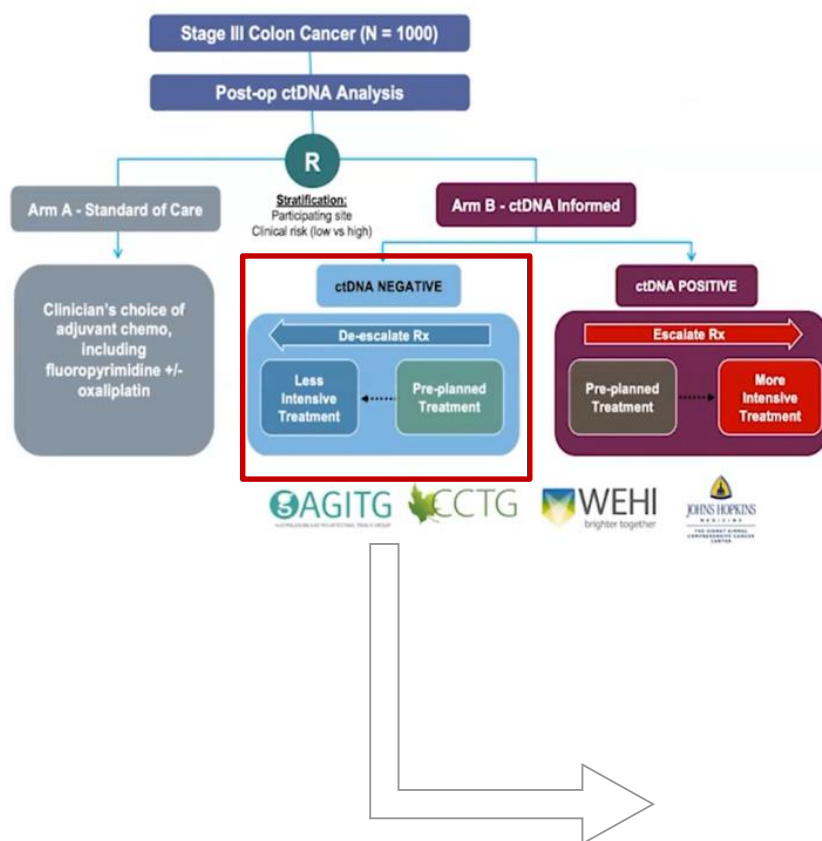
Stage III Colon Cancer (N = 1000)

Post-op ctDNA Analysis

R

Stratification:
Participating site
Clinical risk (low vs high)

Arm A - Standard of Care

Arm B - ctDNA Informed

Clinician's choice of adjuvant chemo, including fluoropyrimidine +/- oxaliplatin

ctDNA NEGATIVE

De-escalate Rx

Less Intensive Treatment

Pre-planned Treatment

ctDNA POSITIVE

Escalate Rx

Pre-planned Treatment

More Intensive Treatment

AGITG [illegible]

CCTG

WEHI
brighter together

JOHNS HOPKINS
MEDICINE
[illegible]